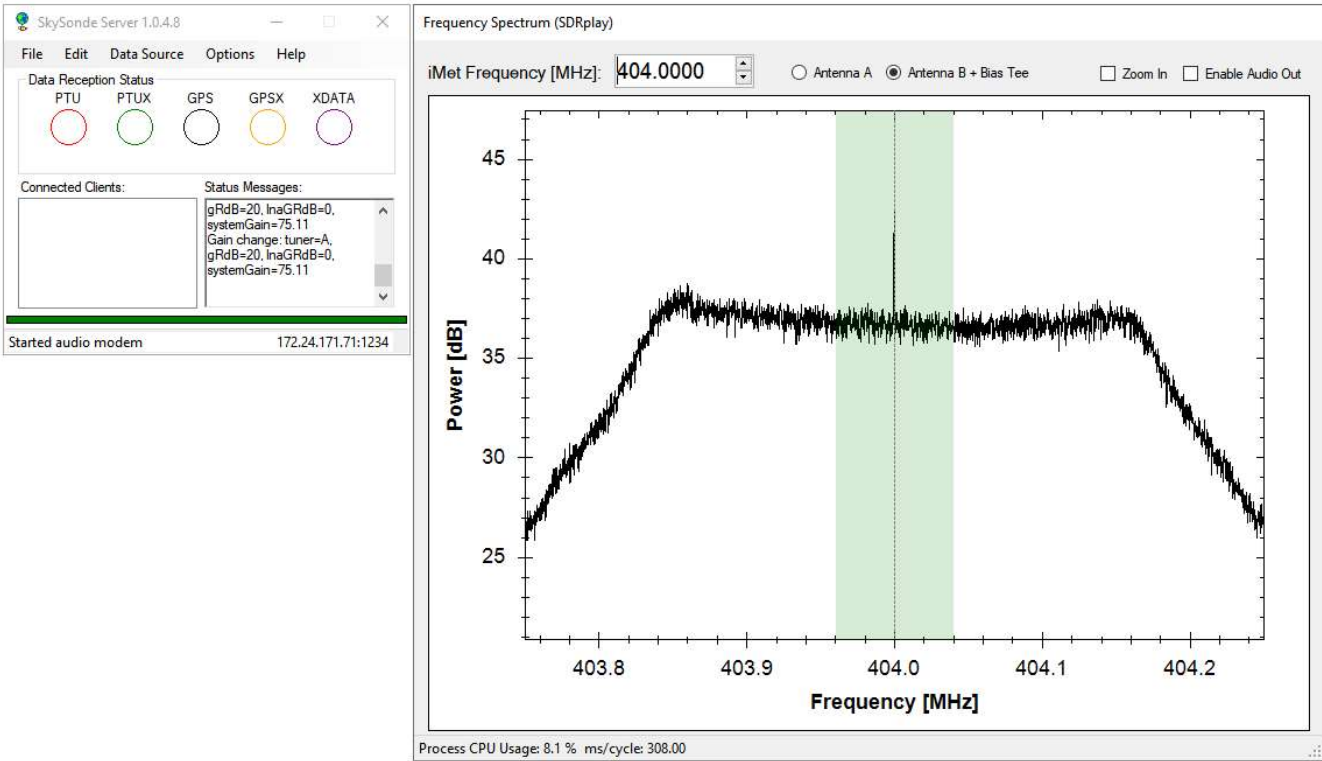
SkySonde Server 1.0.4.8

File Edit Data Source Options Help

Data Reception Status

PTU PTUX GPS GPSX XDATA

Connected Clients:

Status Messages:

gRdB=20, lnaGRdB=0, systemGain=75.11
Gain change: tuner=A, gRdB=20, lnaGRdB=0, systemGain=75.11

Started audio modem 172.24.171.71:1234

Frequency Spectrum (SDRplay)

iMet Frequency [MHz]: 404.0000

Antenna A Antenna B + Bias Tee

Zoom In Enable Audio Out

45
40
35
30
25

Power [dB]

403.8 403.9 404.0 404.1 404.2

Frequency [MHz]

Process CPU Usage: 8.1 % ms/cycle: 308.00